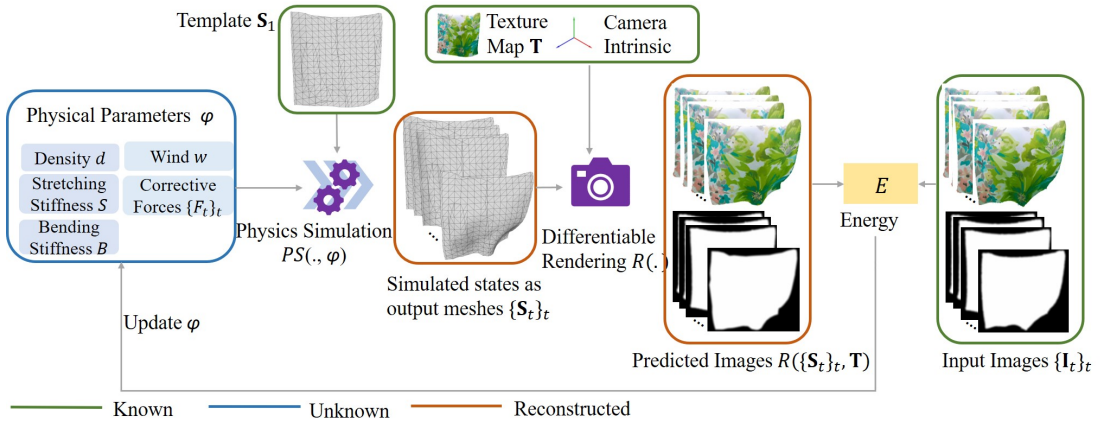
Template $\mathbf{S}_1$

Texture Map $\mathbf{T}$

Camera Intrinsic

Physical Parameters $\varphi$

Density $d$

Wind $w$

Stretching Stiffness $S$

Corrective Forces $\{F_t\}_t$

Bending Stiffness $B$

Physics Simulation $PS(.,\varphi)$

Simulated states as output meshes $\{\mathbf{S}_t\}_t$

Differentiable Rendering $R(.)$

$E$

Energy

Predicted Images $R(\{\mathbf{S}_t\}_t, \mathbf{T})$

Input Images $\{\mathbf{I}_t\}_t$

Update $\varphi$

Known

Unknown

Reconstructed